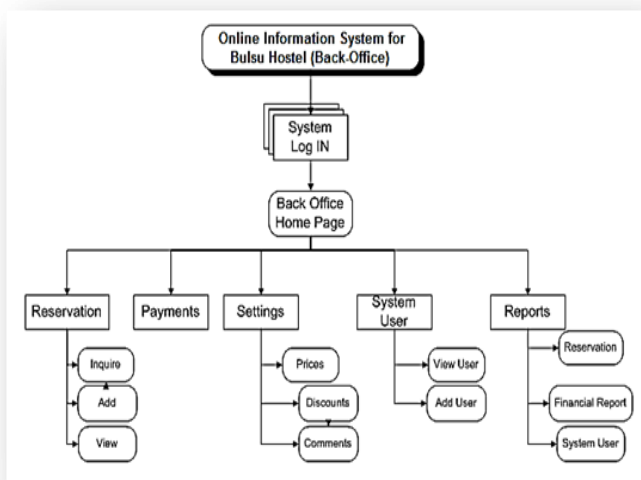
Online Information System for Bulsu Hostel (Back-Office)

System Log IN

Back Office Home Page

Reservation

Inquire

Add

View

Payments

Settings

Prices

Discounts

Comments

System User

View User

Add User

Reports

Reservation

Financial Report

System User